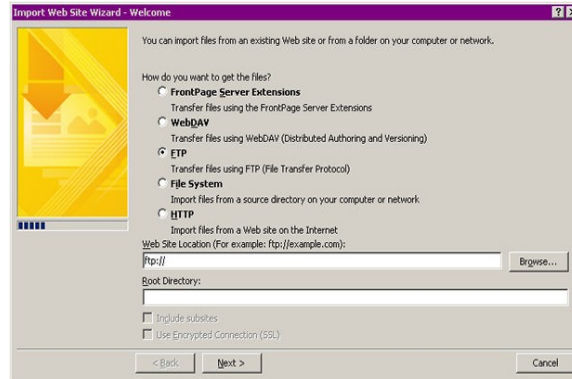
Import Web Site Wizard - Welcome

?

You can import files from an existing Web site or from a folder on your computer or network.

How do you want to get the files?

FrontPage Server Extensions
Transfer files using the FrontPage Server Extensions

WebDAV
Transfer files using WebDAV (Distributed Authoring and Versioning)

FTP
Transfer files using FTP (File Transfer Protocol)

File System
Import files from a source directory on your computer or network

HTTP
Import files from a Web site on the Internet

Web Site Location (For example: ftp://example.com):

ftp://

Browse...

Root Directory:

Include subsites

Use Encrypted Connection (SSL)

< Back

Next >

Cancel